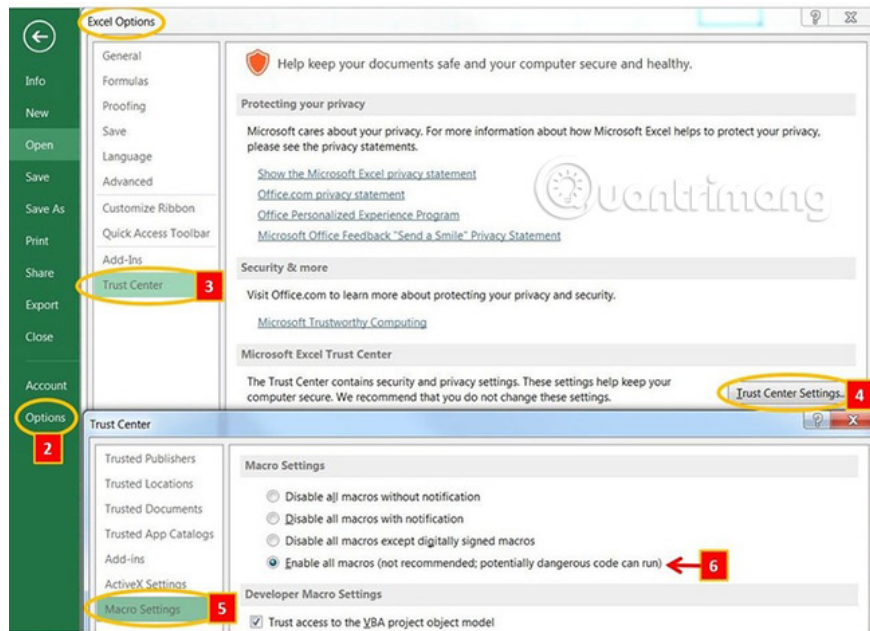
Info
New
Open
Save
Save As
Print
Share
Export
Close
Account
Options
2

Excel Options
? X

General
Formulas
Proofing
Save
Language
Advanced
Customize Ribbon
Quick Access Toolbar
Add-Ins
Trust Center
3

Help keep your documents safe and your computer secure and healthy.

Protecting your privacy

Microsoft cares about your privacy. For more information about how Microsoft Excel helps to protect your privacy, please see the privacy statements.

Show the Microsoft Excel privacy statement
Office.com privacy statement
Office Personalized Experience Program
Microsoft Office Feedback "Send a Smile" Privacy Statement

Quantrimang

Security & more

Visit Office.com to learn more about protecting your privacy and security.

Microsoft Trustworthy Computing

Microsoft Excel Trust Center

The Trust Center contains security and privacy settings. These settings help keep your computer secure. We recommend that you do not change these settings.

Trust Center Settings...
4

Trust Center
? X

Trusted Publishers
Trusted Locations
Trusted Documents
Trusted App Catalogs
Add-ins
ActiveX Settings
Macro Settings
5

Macro Settings

Disable all macros without notification
Disable all macros with notification
Disable all macros except digitally signed macros
Enable all macros (not recommended; potentially dangerous code can run)
6

Developer Macro Settings

Trust access to the VBA project object model